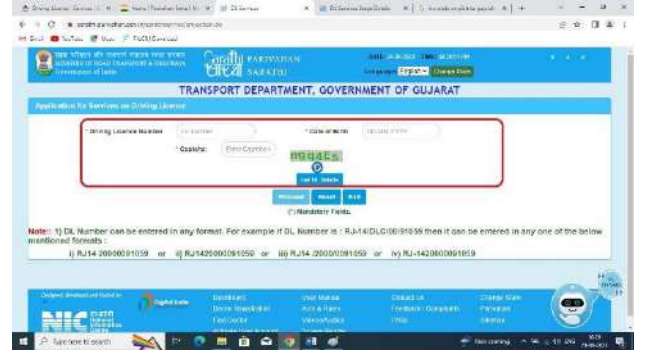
TRANSPORT DEPARTMENT, GOVERNMENT OF GUJARAT

Application for Services on Driving Licence

* Driving Licence Number
* Date of Birth
* Captcha: Enter Captcha

n094Es

Get DL Details

Proceed Reset Exit

(*) Mandatory Fields.

Note: 1) DL Number can be entered in any format. For example if DL Number is : RJ-14/DLC/00/091059 then it can be entered in any one of the below mentioned formats :

i) RJ14 20000091059 or ii) RJ1420000091059 or iii) RJ14 /2000/0091059 or iv) RJ-1420000091059

PARIVAHAN SARATHI

Type here to search